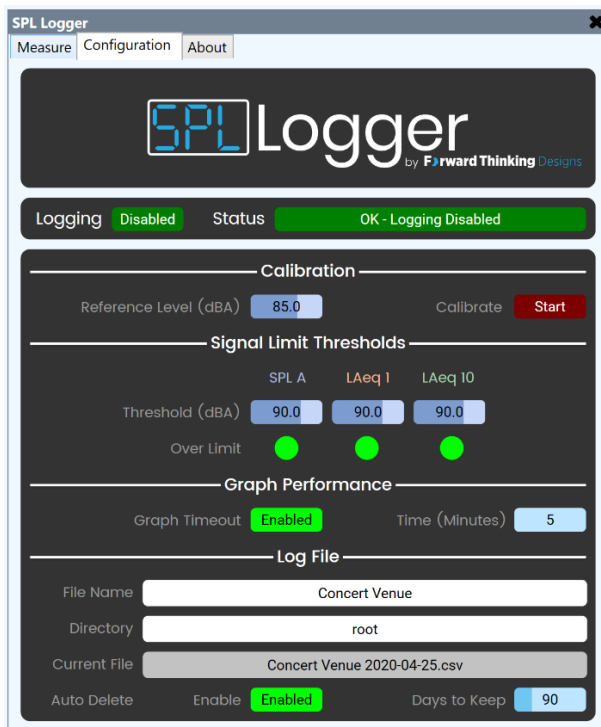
SPL Logger

Measure Configuration About

SPL Logger
by Forward Thinking Designs

Logging Disabled Status OK - Logging Disabled

Calibration

Reference Level (dBA) 85.0 Calibrate Start

Signal Limit Thresholds

SPL A LAeq 1 LAeq 10

Threshold (dBA) 90.0 90.0 90.0

Over Limit

Graph Performance

Graph Timeout Enabled Time (Minutes) 5

Log File

File Name Concert Venue

Directory root

Current File Concert Venue 2020-04-25.csv

Auto Delete Enable Enabled Days to Keep 90